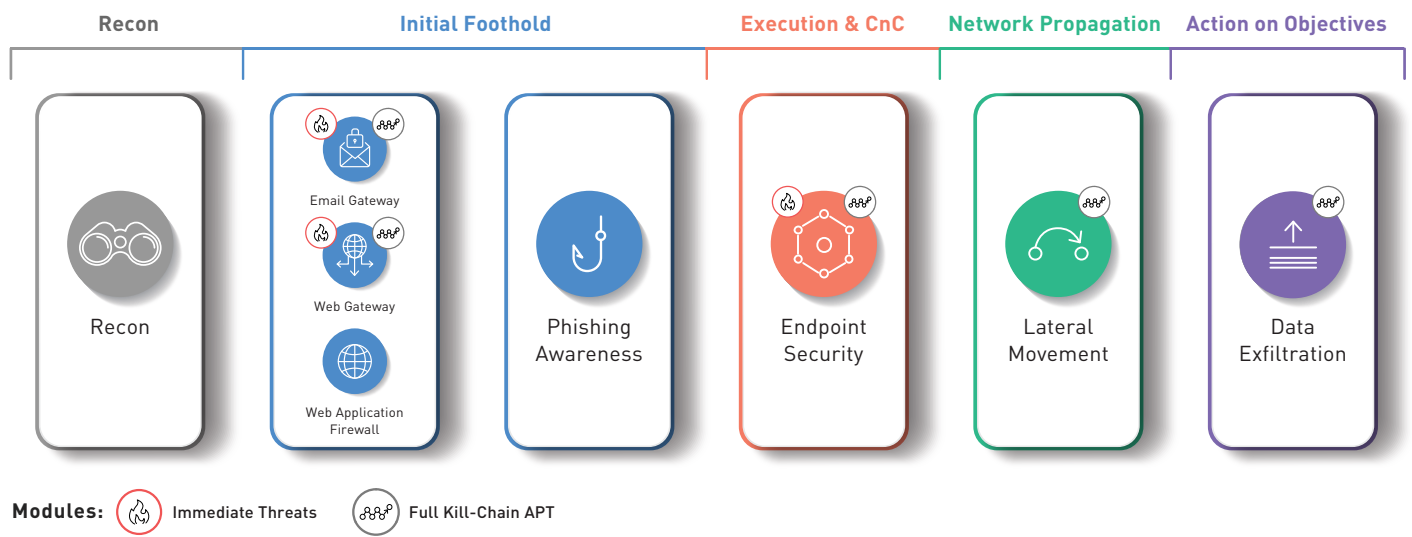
Recon

Initial Foothold

Execution & CnC

Network Propagation

Action on Objectives

Recon

Email Gateway

Web Gateway

Web Application Firewall

Phishing Awareness

Endpoint Security

Lateral Movement

Data Exfiltration

Modules: Immediate Threats Full Kill-Chain APT